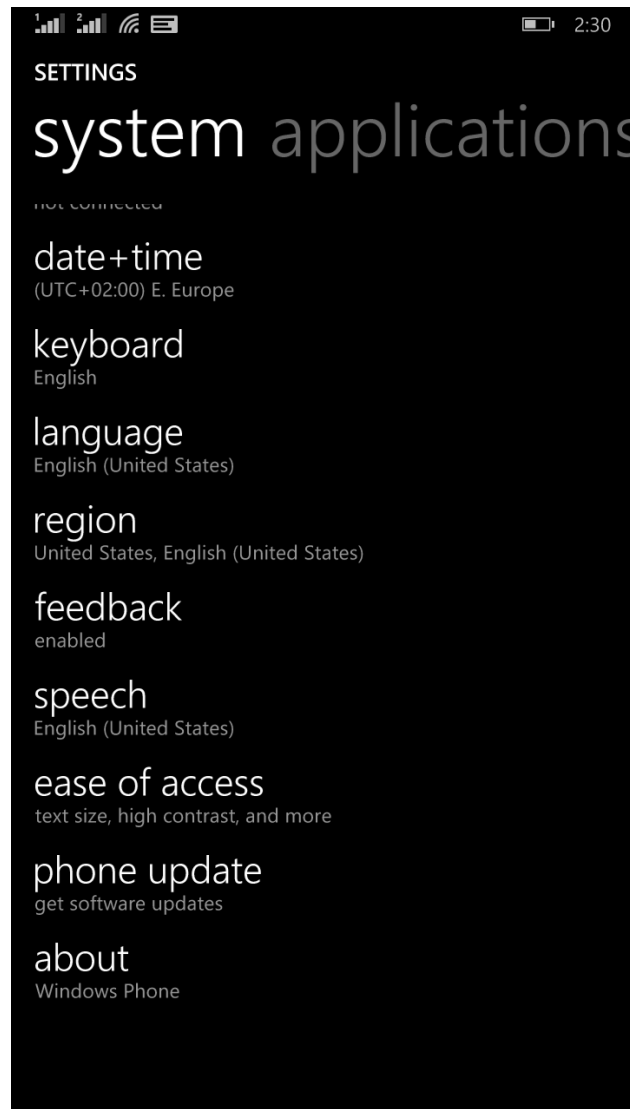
1 2 2:30

SETTINGS

system applications

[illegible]

date+time
(UTC+02:00) E. Europe

keyboard
English

language
English (United States)

region
United States, English (United States)

feedback
enabled

speech
English (United States)

ease of access
text size, high contrast, and more

phone update
get software updates

about
Windows Phone